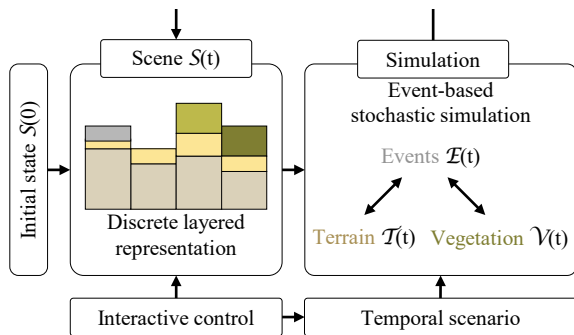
Scene $S(t)$

Simulation

Initial state $S(0)$

Event-based stochastic simulation

Events $\mathcal{E}(t)$

Discrete layered representation

Terrain $\mathcal{T}(t)$

Vegetation $\mathcal{V}(t)$

Interactive control

Temporal scenario